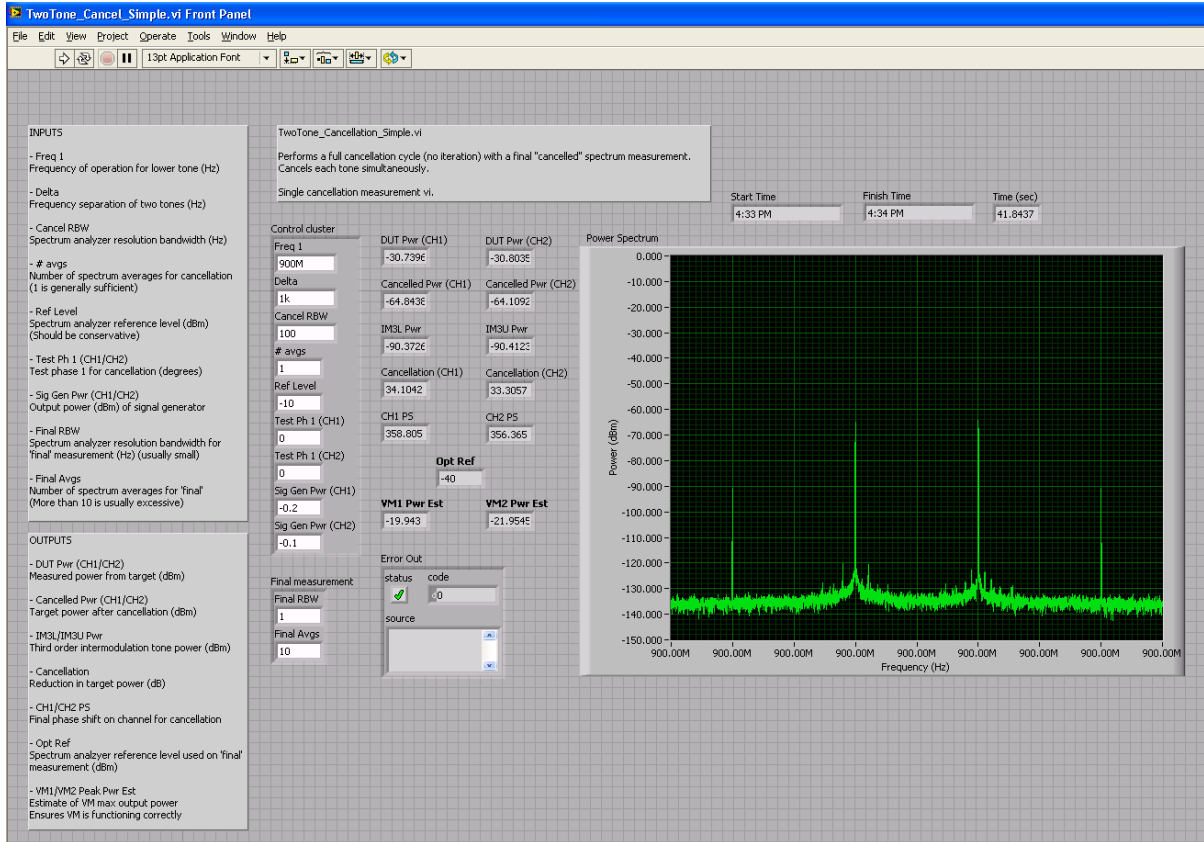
TwoTone_Cancel_Simple.vi Front Panel

File Edit View Project Operate Tools Window Help

13pt Application Font

INPUTS

- Freq 1
Frequency of operation for lower tone (Hz)

- Delta
Frequency separation of two tones (Hz)

- Cancel RBW
Spectrum analyzer resolution bandwidth (Hz)

- # avgs
Number of spectrum averages for cancellation
(1 is generally sufficient)

- Ref Level
Spectrum analyzer reference level (dBm)
(Should be conservative)

- Test Ph 1 (CH1/CH2)
Test phase 1 for cancellation (degrees)

- Sig Gen Pwr (CH1/CH2)
Output power (dBm) of signal generator

- Final RBW
Spectrum analyzer resolution bandwidth for 'final' measurement (Hz) (usually small)

- Final Avgs
Number of spectrum averages for 'final'
(More than 10 is usually excessive)

OUTPUTS

- DUT Pwr (CH1/CH2)
Measured power from target (dBm)

- Cancelled Pwr (CH1/CH2)
Target power after cancellation (dBm)

- IM3L/IM3U Pwr
Third order intermodulation tone power (dBm)

- Cancellation
Reduction in target power (dB)

- CH1/CH2 PS
Final phase shift on channel for cancellation

- Opt Ref
Spectrum analyzer reference level used on 'final' measurement (dBm)

- VM1/VM2 Peak Pwr Est
Estimate of VM max output power
Ensures VM is functioning correctly

TwoTone_Cancellation_Simple.vi

Performs a full cancellation cycle (no iteration) with a final "cancelled" spectrum measurement.
Cancels each tone simultaneously.

Single cancellation measurement vi.

Start Time
4:33 PM
Finish Time
4:34 PM
Time (sec)
41.8437

Control cluster
Freq 1
900M
Delta
1k
Cancel RBW
100
# avgs
1
Ref Level
-10
Test Ph 1 (CH1)
0
Test Ph 1 (CH2)
0
Sig Gen Pwr (CH1)
-0.2
Sig Gen Pwr (CH2)
-0.1

Final measurement
Final RBW
1
Final Avgs
10

DUT Pwr (CH1)
-30.7396
DUT Pwr (CH2)
-30.8035
Cancelled Pwr (CH1)
-64.8438
Cancelled Pwr (CH2)
-64.1092
IM3L Pwr
-90.3726
IM3U Pwr
-90.4123
Cancellation (CH1)
34.1042
Cancellation (CH2)
33.3057
CH1 PS
358.805
CH2 PS
356.365
Opt Ref
-40
VM1 Pwr Est
-19.943
VM2 Pwr Est
-21.9545

Error Out
status
code
0
source

Power Spectrum
0.000
-10.000
-20.000
-30.000
-40.000
-50.000
-60.000
-70.000
-80.000
-90.000
-100.000
-110.000
-120.000
-130.000
-140.000
-150.000
Power (dBm)
900.00M 900.00M 900.00M 900.00M 900.00M 900.00M 900.00M 900.00M 900.00M
Frequency (Hz)